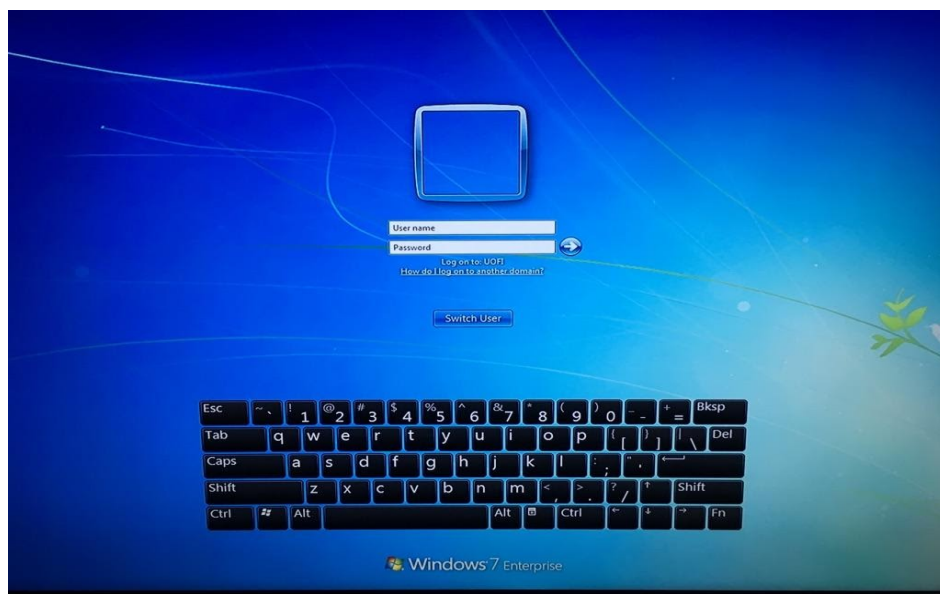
User name
Password
Log on to: UOFI
How do I log on to another domain?

Switch User

Esc ~ ` ! 1 @ 2 # 3 $ 4 % 5 ^ 6 & 7 * 8 ( 9 ) 0 _ - + = Bksp
Tab q w e r t y u i o p { [ } ] | \ Del
Caps a s d f g h j k l : ; " '
Shift z x c v b n m < , > . ? / ↑ Shift
Ctrl Alt Alt Ctrl ← ↓ → Fn

Windows 7 Enterprise